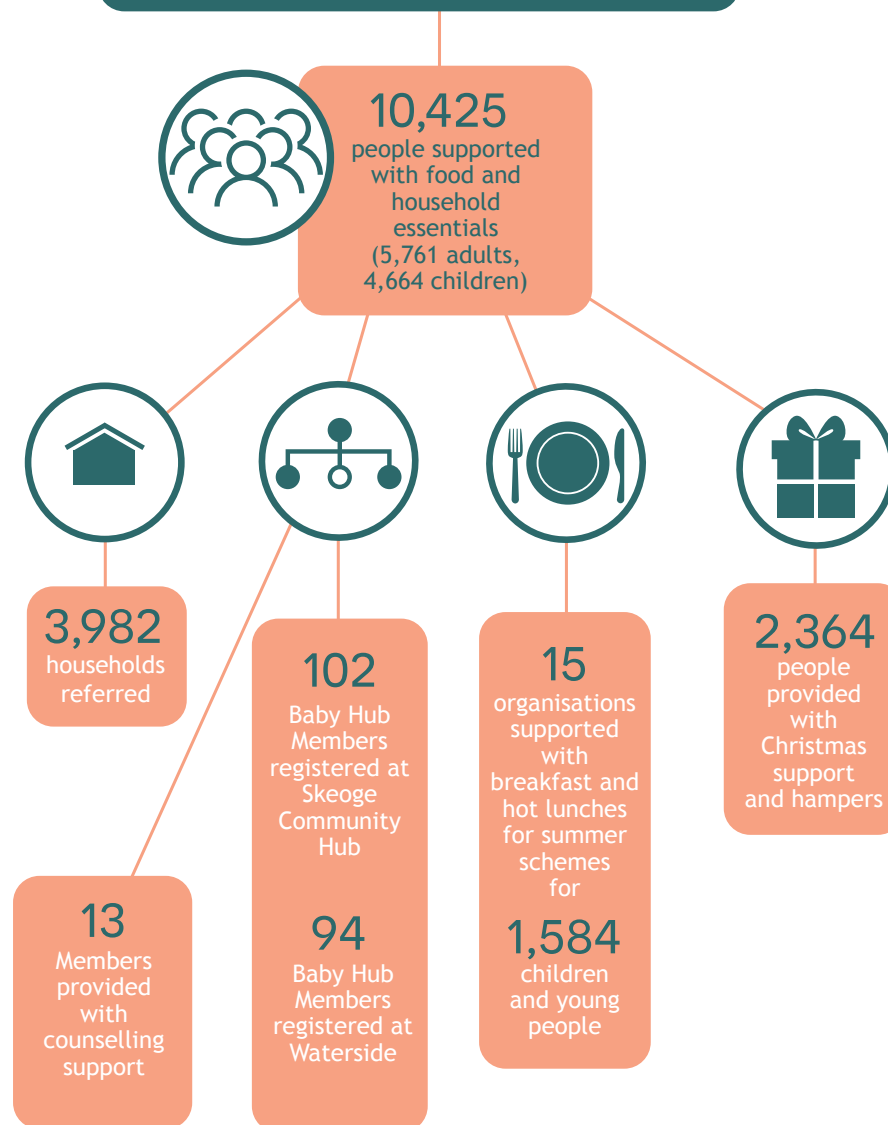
10,425
people supported with food and household essentials (5,761 adults, 4,664 children)

3,982
households referred

102
Baby Hub Members registered at Skeoge Community Hub

94
Baby Hub Members registered at Waterside

15
organisations supported with breakfast and hot lunches for summer schemes for

1,584
children and young people

2,364
people provided with Christmas support and hampers

13
Members provided with counselling support